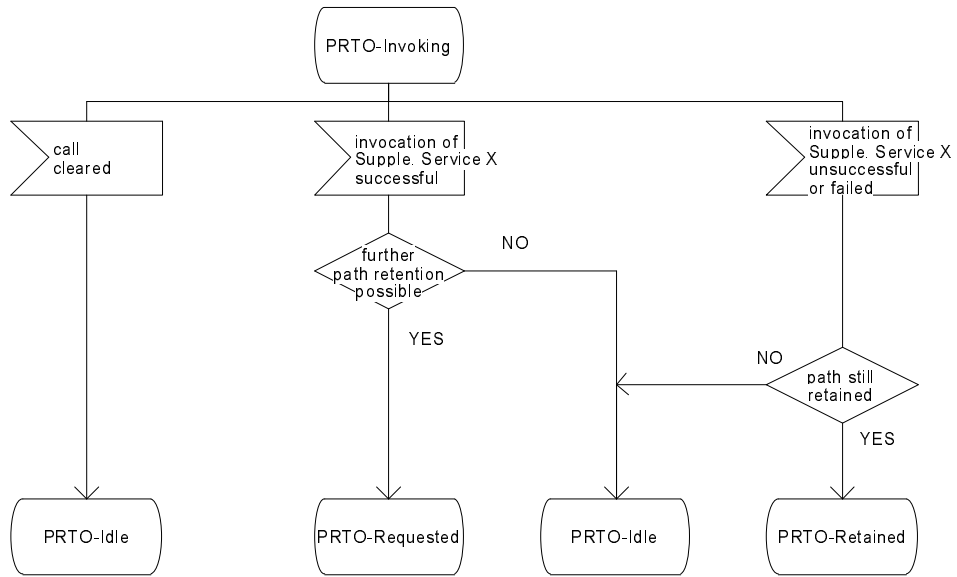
PRTO-Invoking

call cleared

invocation of Supple. Service X successful

invocation of Supple. Service X unsuccessful or failed

further path retention possible

NO

YES

NO

path still retained

YES

PRTO-Idle

PRTO-Requested

PRTO-Idle

PRTO-Retained